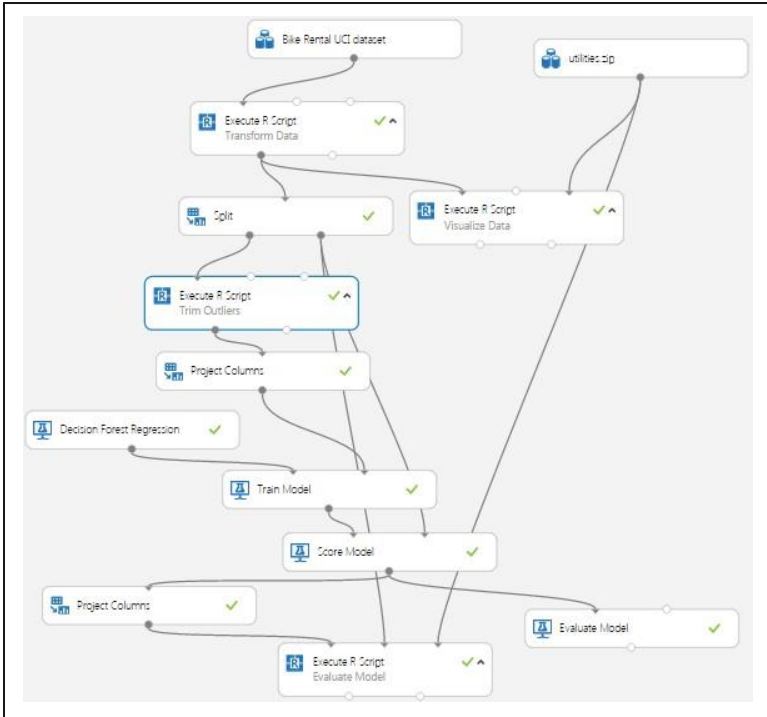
Bike Rental UCI dataset

utilities.zip

Execute R Script
Transform Data

Split

Execute R Script
Visualize Data

Execute R Script
Trim Outliers

Project Columns

Decision Forest Regression

Train Model

Score Model

Project Columns

Evaluate Model

Execute R Script
Evaluate Model